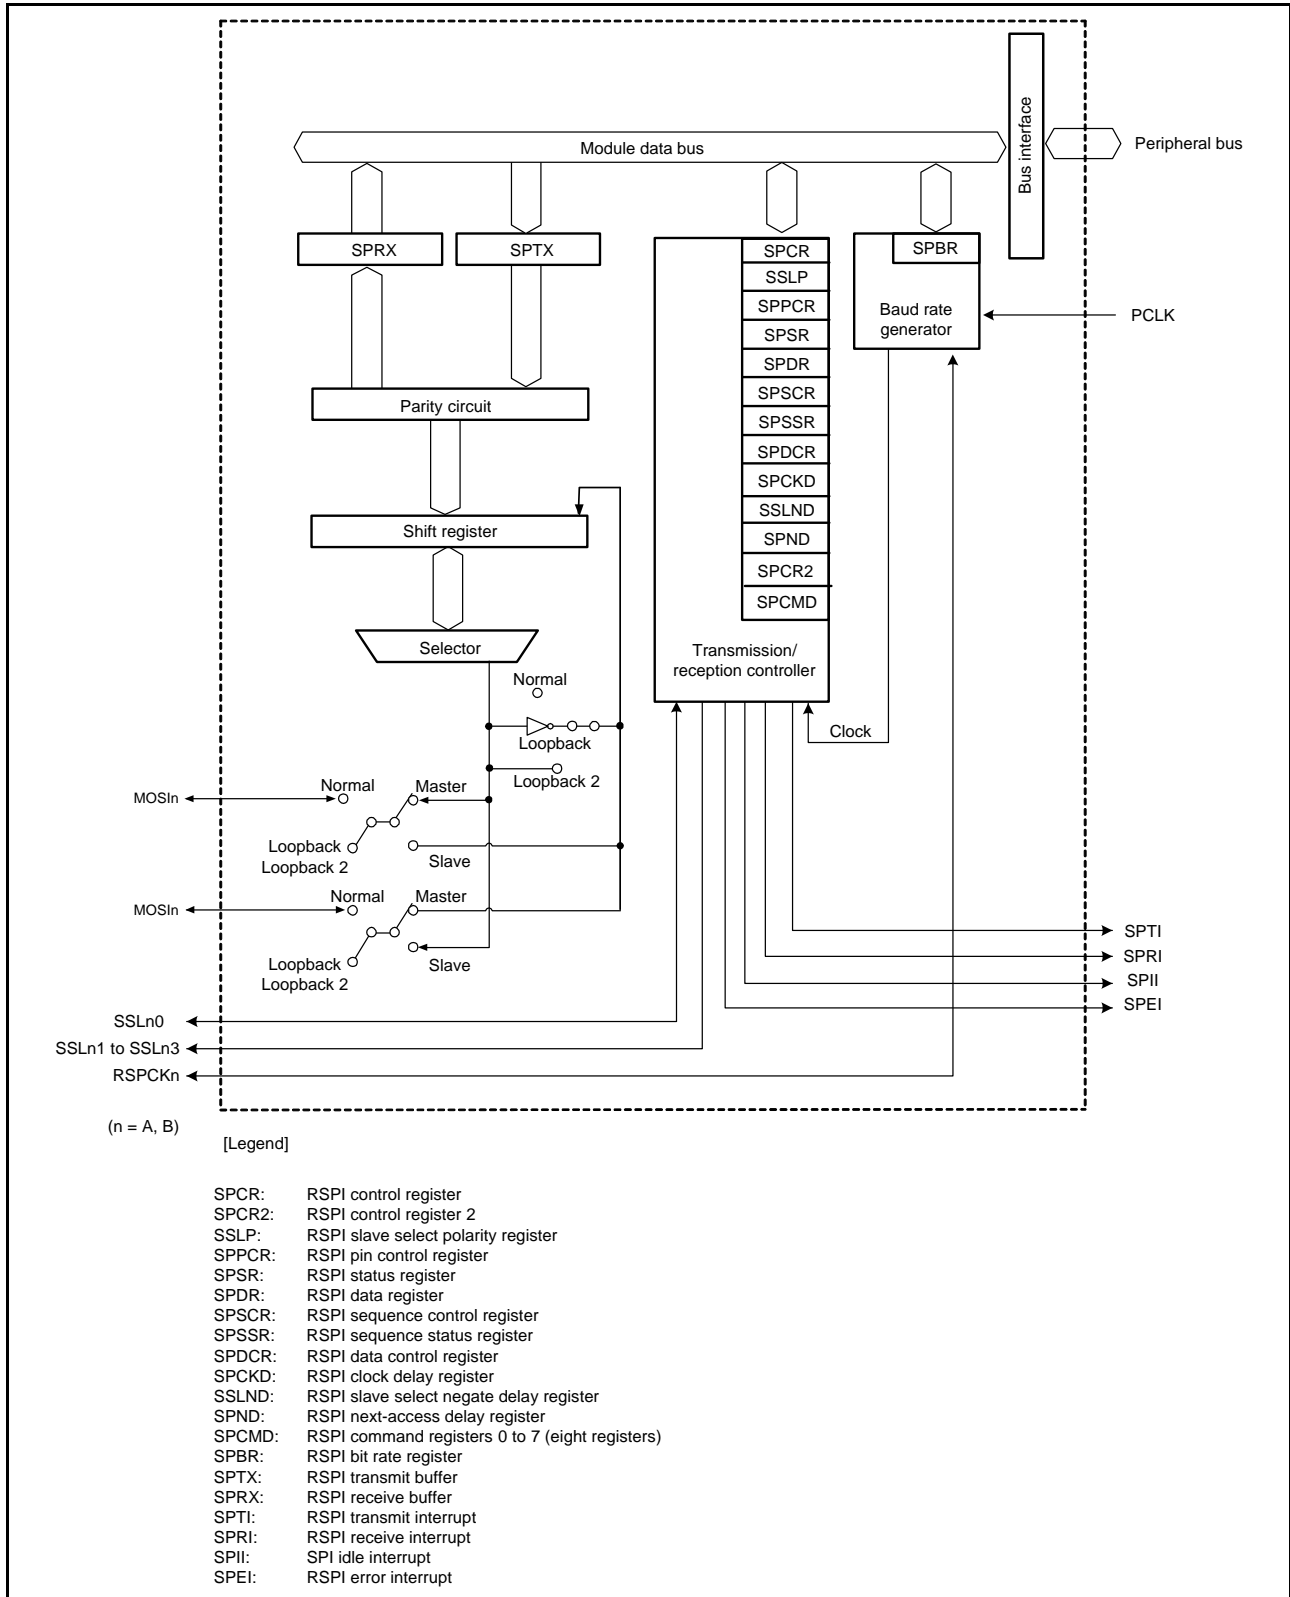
Bus interface

Peripheral bus

Module data bus

SPRX

SPTX

SPCR
SSLP
SPPCR
SPSR
SPDR
SPSCR
SPSSR
SPDCR
SPCKD
SSLND
SPND
SPCR2
SPCMD

SPBR

Baud rate generator

PCLK

Parity circuit

Shift register

Selector

Transmission/ reception controller

Normal

Loopback

Loopback 2

Clock

MOSIn

Normal

Master

Loopback
Loopback 2

Slave

MOSIn

Normal

Master

Loopback
Loopback 2

Slave

SPTI
SPRI
SPII
SPEI

SSLn0
SSLn1 to SSLn3
RSPCKn

(n = A, B)

[Legend]

| | |
|---|---|
| SPCR: | RSPI control register |
| SPCR2: | RSPI control register 2 |
| SSLP: | RSPI slave select polarity register |
| SPPCR: | RSPI pin control register |
| SPSR: | RSPI status register |
| SPDR: | RSPI data register |
| SPSCR: | RSPI sequence control register |
| SPSSR: | RSPI sequence status register |
| SPDCR: | RSPI data control register |
| SPCKD: | RSPI clock delay register |
| SSLND: | RSPI slave select negate delay register |
| SPND: | RSPI next-access delay register |
| SPCMD: | RSPI command registers 0 to 7 (eight registers) |
| SPBR: | RSPI bit rate register |
| SPTX: | RSPI transmit buffer |
| SPRX: | RSPI receive buffer |
| SPTI: | RSPI transmit interrupt |
| SPRI: | RSPI receive interrupt |
| SPII: | SPI idle interrupt |
| SPEI: | RSPI error interrupt |